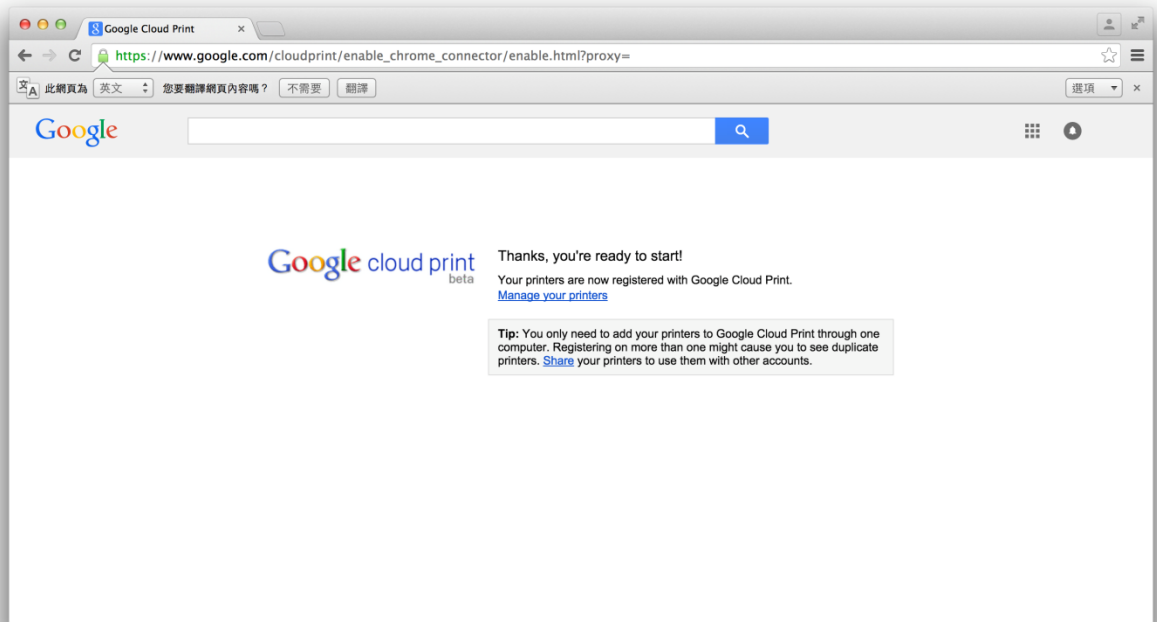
Google Cloud Print ×

https://www.google.com/cloudprint/enable_chrome_connector/enable.html?proxy=

此網頁為 英文 您要翻譯網頁內容嗎？ 不需要 翻譯 選項 ×

Google

Google cloud print beta

Thanks, you're ready to start!

Your printers are now registered with Google Cloud Print.
Manage your printers

**Tip:** You only need to add your printers to Google Cloud Print through one computer. Registering on more than one might cause you to see duplicate printers. Share your printers to use them with other accounts.